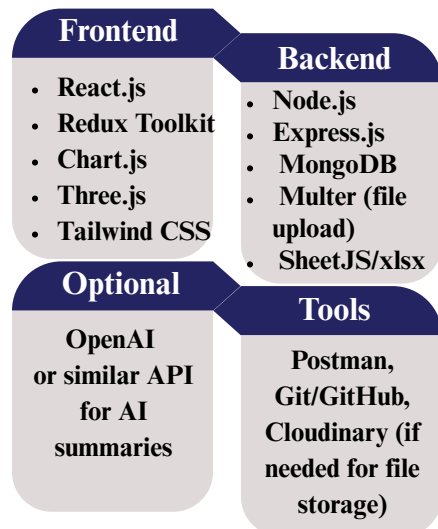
Frontend

- React.js
- Redux Toolkit
- Chart.js
- Three.js
- Tailwind CSS

Backend

- Node.js
- Express.js
- MongoDB
- Multer (file upload)
- SheetJS/xlsx

Optional

OpenAI or similar API for AI summaries

Tools

Postman, Git/GitHub, Cloudinary (if needed for file storage)